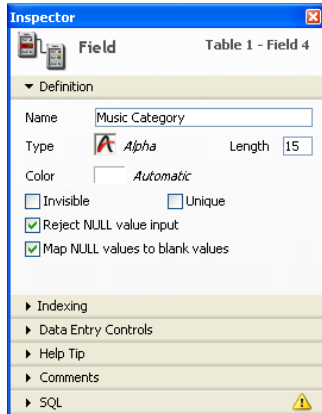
Inspector

Field

Table 1 - Field 4

Definition

Name Music Category

Type Alpha

Length 15

Color Automatic

Invisible

Unique

Reject NULL value input

Map NULL values to blank values

Indexing

Data Entry Controls

Help Tip

Comments

SQL